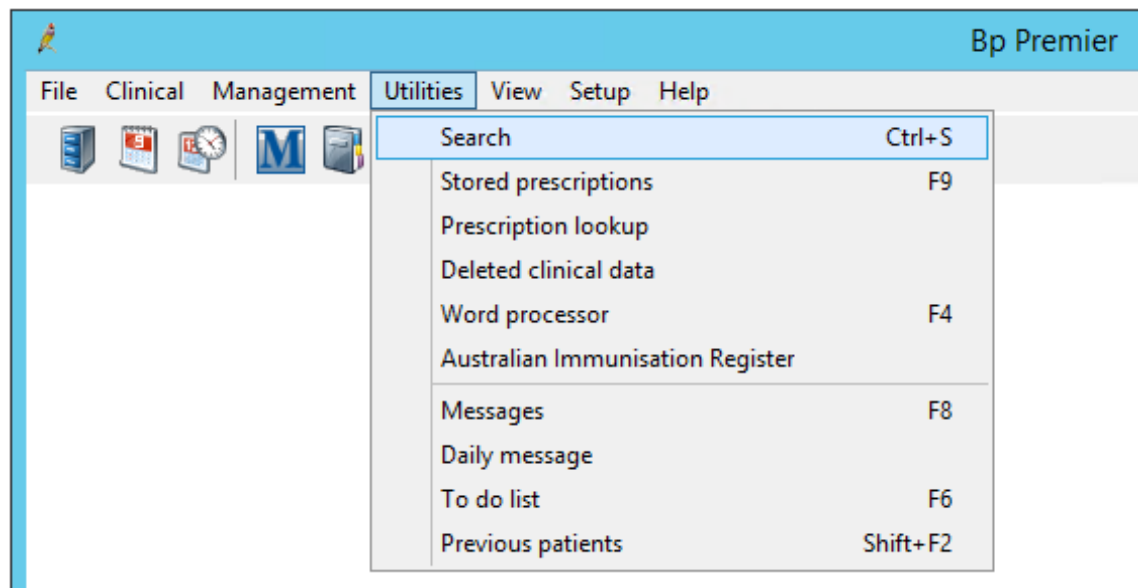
Bp Premier

File Clinical Management Utilities View Setup Help

M

Search Ctrl+S
Stored prescriptions F9
Prescription lookup
Deleted clinical data
Word processor F4
Australian Immunisation Register
Messages F8
Daily message
To do list F6
Previous patients Shift+F2